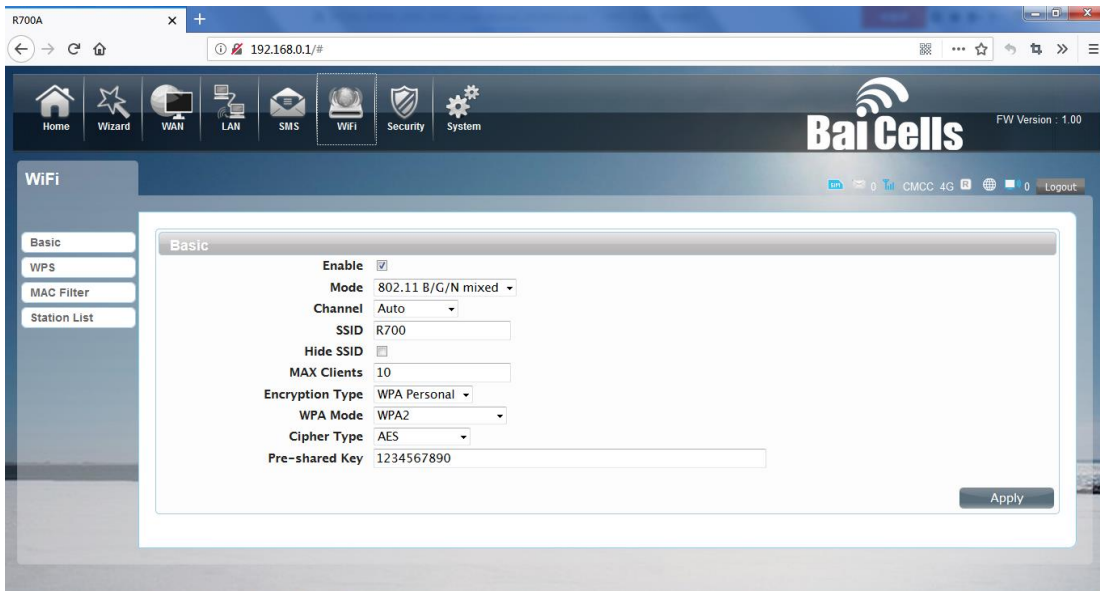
R700A

192.168.0.1/#

Home Wizard WAN LAN SMS WiFi Security System

BaiCells

FW Version : 1.00

WiFi

0 CMCC 4G R 0 Logout

Basic
WPS
MAC Filter
Station List

Basic

| | |
|---|---|
| Enable | ☑ |
| Mode | 802.11 B/G/N mixed |
| Channel | Auto |
| SSID | R700 |
| Hide SSID | ☐ |
| MAX Clients | 10 |
| Encryption Type | WPA Personal |
| WPA Mode | WPA2 |
| Cipher Type | AES |
| Pre-shared Key | 1234567890 |

Apply